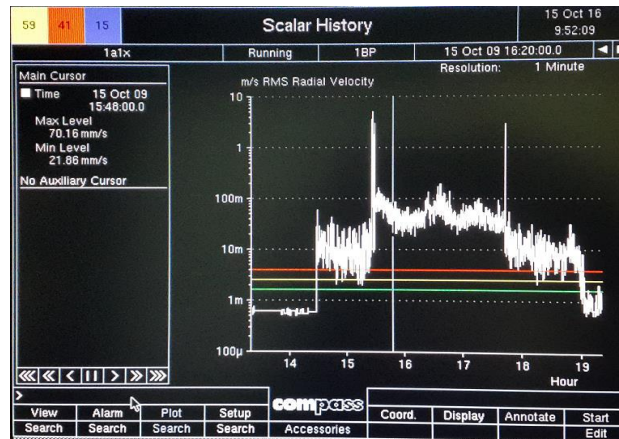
59 41 15

Scalar History

15 Oct 16
9:52:09

1a1x | Running | 1BP | 15 Oct 09 16:20:00.0

Resolution: 1 Minute

Main Cursor
Time 15 Oct 09
15:48:00.0
Max Level
70.16 mm/s
Min Level
21.86 mm/s

No Auxiliary Cursor

m/s RMS Radial Velocity

10
1
100m
10m
1m
100µ

14 15 16 17 18 19
Hour

>

| View | Alarm | Plot | Setup |
|---|---|---|---|
| Search | Search | Search | Search |

compass
Accessories

Coord.
Display
Annotate
Start
Edit